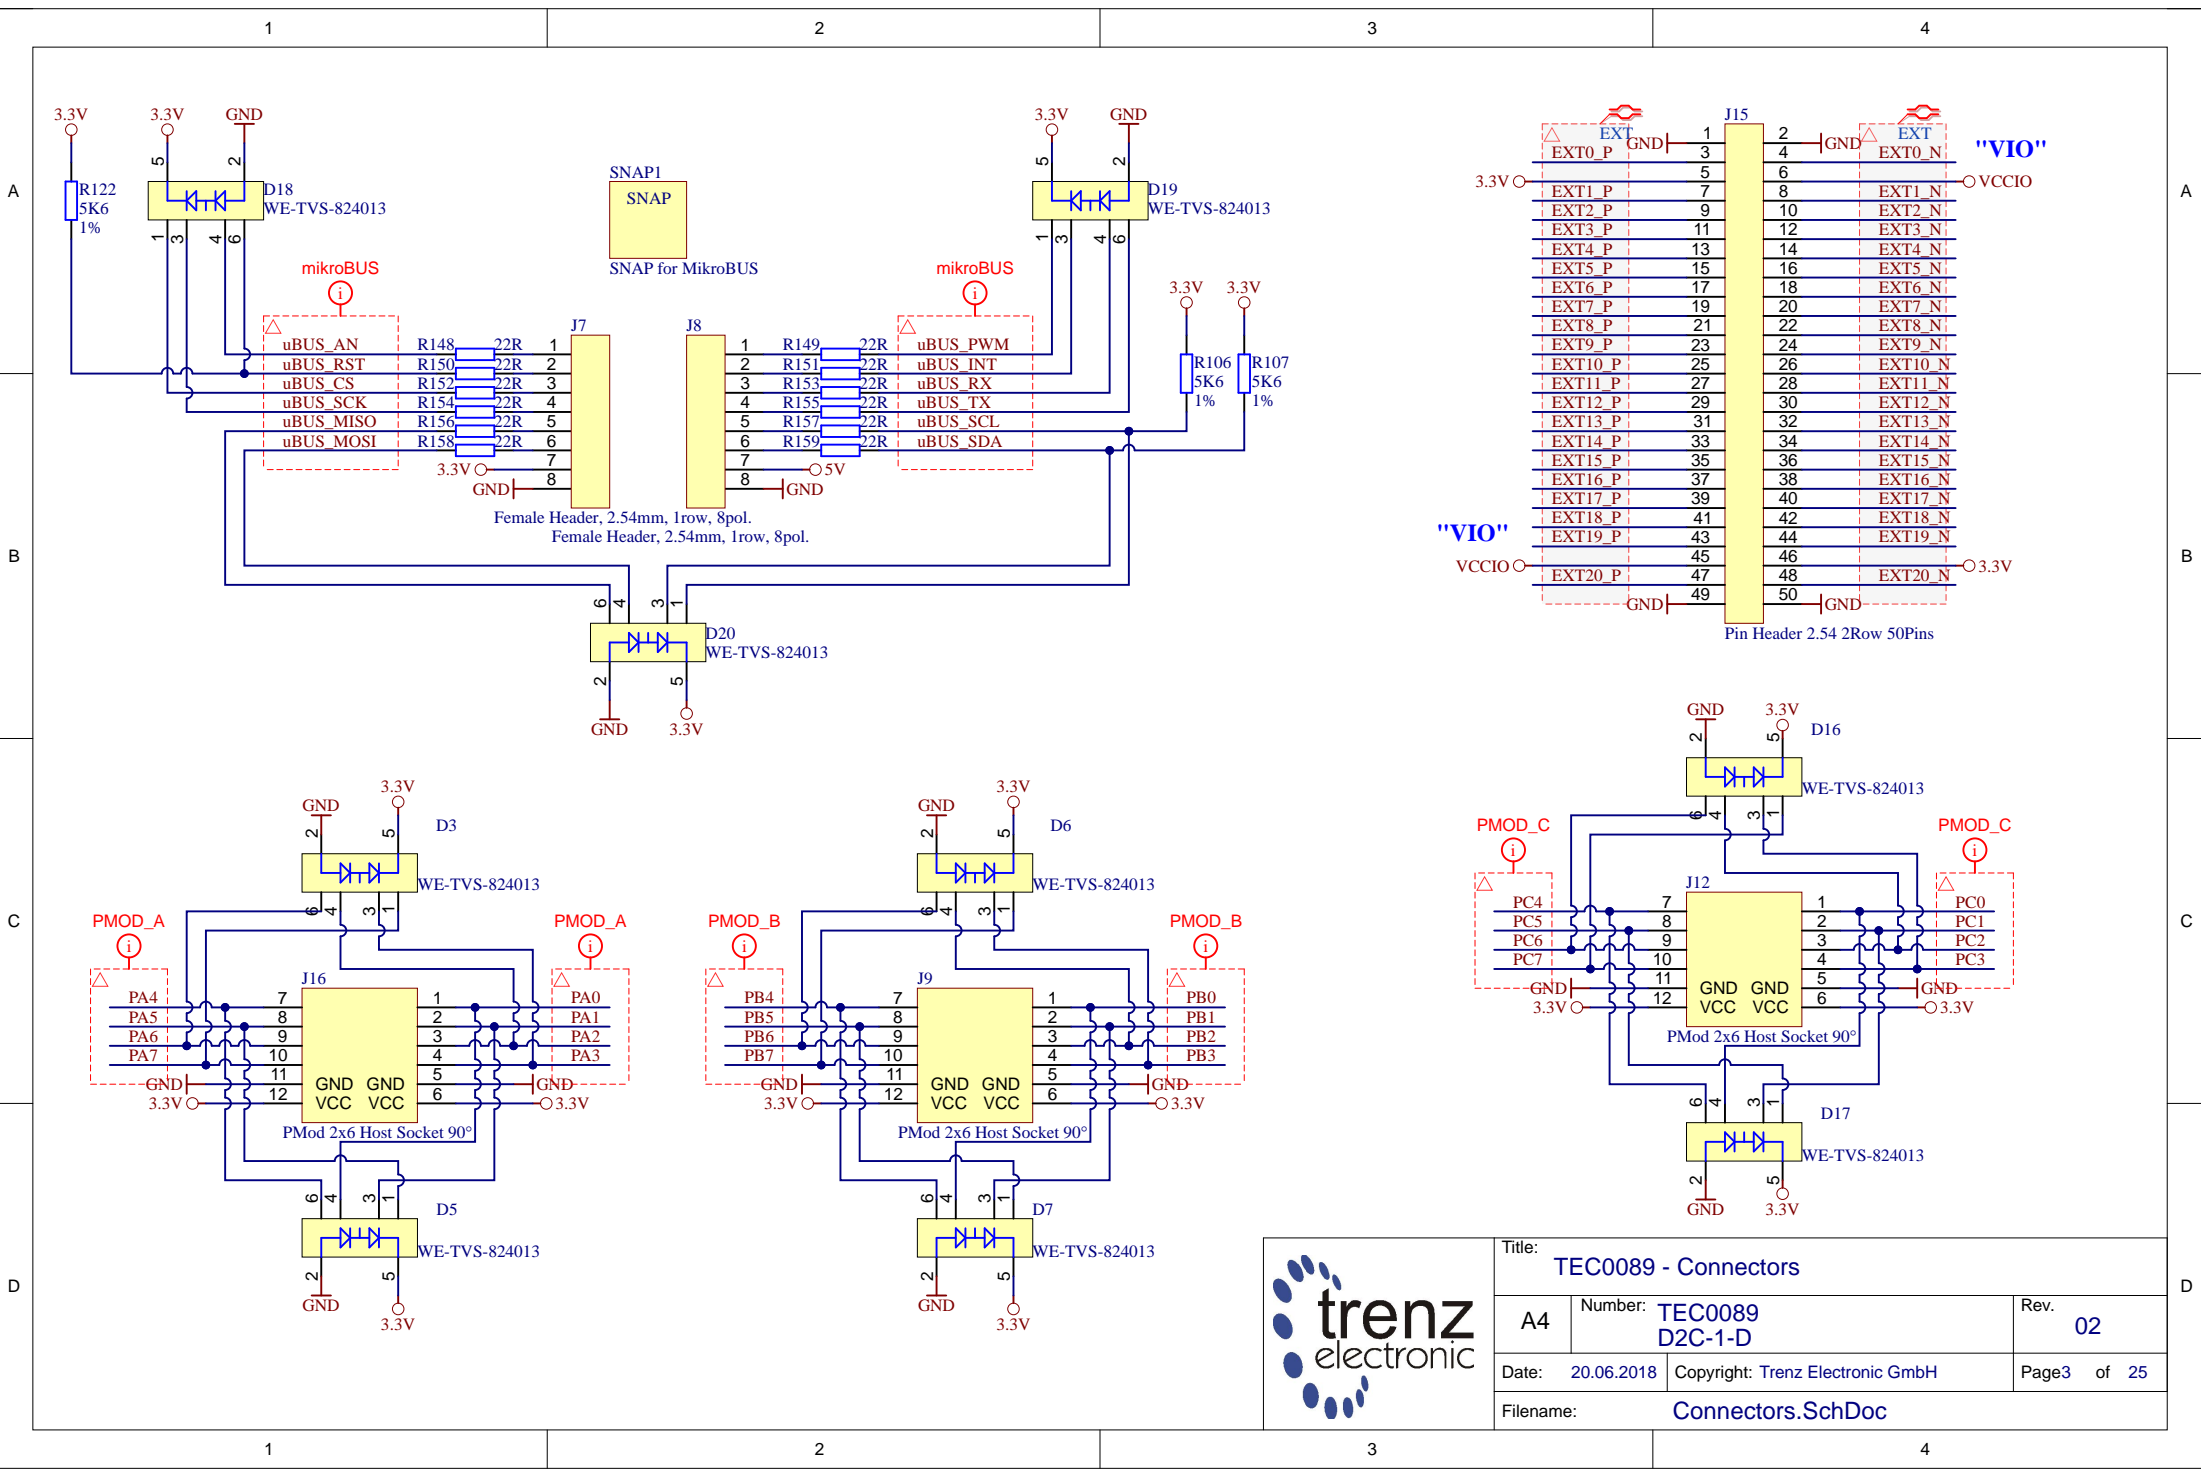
1 2 3 4

A B C D

3.3V 3.3V GND
R122 5K6 1%
5 2
D18 WE-TVS-824013
1 3 4 6

SNAP1
SNAP
SNAP for MikroBUS

mikroBUS
uBUS_AN
uBUS_RST
uBUS_CS
uBUS_SCK
uBUS_MISO
uBUS_MOSI
R148 22R
R150 22R
R152 22R
R154 22R
R156 22R
R158 22R
J7
1 2 3 4 5 6 7 8
3.3V
GND
Female Header, 2.54mm, 1row, 8pol.

J8
1 2 3 4 5 6 7 8
R149 22R
R151 22R
R153 22R
R155 22R
R157 22R
R159 22R
5V
GND
Female Header, 2.54mm, 1row, 8pol.

mikroBUS
uBUS_PWM
uBUS_INT
uBUS_RX
uBUS_TX
uBUS_SCL
uBUS_SDA

3.3V GND
5 2
D19 WE-TVS-824013
1 3 4 6

3.3V 3.3V
R106 5K6 1%
R107 5K6 1%

6 4 3 1
D20 WE-TVS-824013
2 5
GND 3.3V

J15
EXT
EXT
GND
GND
"VIO"
3.3V
VCCIO
EXT0_P EXT0_N
EXT1_P EXT1_N
EXT2_P EXT2_N
EXT3_P EXT3_N
EXT4_P EXT4_N
EXT5_P EXT5_N
EXT6_P EXT6_N
EXT7_P EXT7_N
EXT8_P EXT8_N
EXT9_P EXT9_N
EXT10_P EXT10_N
EXT11_P EXT11_N
EXT12_P EXT12_N
EXT13_P EXT13_N
EXT14_P EXT14_N
EXT15_P EXT15_N
EXT16_P EXT16_N
EXT17_P EXT17_N
EXT18_P EXT18_N
EXT19_P EXT19_N
EXT20_P EXT20_N
1 2 3 4 5 6 7 8 9 10 11 12 13 14 15 16 17 18 19 20 21 22 23 24 25 26 27 28 29 30 31 32 33 34 35 36 37 38 39 40 41 42 43 44 45 46 47 48 49 50
"VIO"
VCCIO
3.3V
GND GND
Pin Header 2.54 2Row 50Pins

GND 3.3V
2 5
D16
WE-TVS-824013
6 4 3 1
PMOD_C PMOD_C
J12
PC4 PC5 PC6 PC7
PC0 PC1 PC2 PC3
7 8 9 10 11 12
1 2 3 4 5 6
GND GND
VCC VCC
GND 3.3V
GND 3.3V
PMod 2x6 Host Socket 90°
6 4 3 1
D17
WE-TVS-824013
2 5
GND 3.3V

GND 3.3V
2 5
D3
WE-TVS-824013
6 4 3 1
PMOD_A PMOD_A
J16
PA4 PA5 PA6 PA7
PA0 PA1 PA2 PA3
7 8 9 10 11 12
1 2 3 4 5 6
GND GND
VCC VCC
GND 3.3V
GND 3.3V
PMod 2x6 Host Socket 90°
6 4 3 1
D5
WE-TVS-824013
2 5
GND 3.3V

GND 3.3V
2 5
D6
WE-TVS-824013
6 4 3 1
PMOD_B PMOD_B
J9
PB4 PB5 PB6 PB7
PB0 PB1 PB2 PB3
7 8 9 10 11 12
1 2 3 4 5 6
GND GND
VCC VCC
GND 3.3V
GND 3.3V
PMod 2x6 Host Socket 90°
6 4 3 1
D7
WE-TVS-824013
2 5
GND 3.3V

trenz electronic
Title: TEC0089 - Connectors
A4 Number: TEC0089 D2C-1-D
Rev. 02
Date: 20.06.2018 Copyright: Trenz Electronic GmbH Page3 of 25
Filename: Connectors.SchDoc